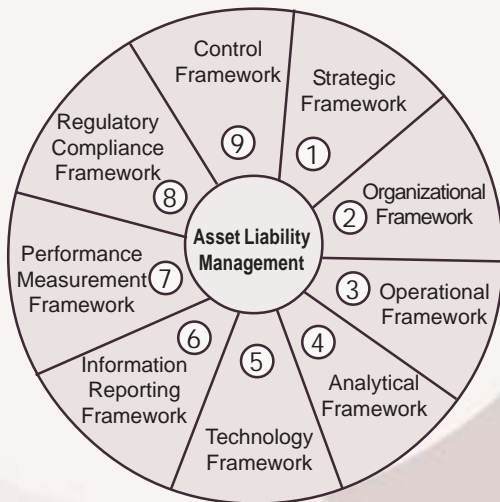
Asset Liability Management

1 Strategic Framework

2 Organizational Framework

3 Operational Framework

4 Analytical Framework

5 Technology Framework

6 Information Reporting Framework

7 Performance Measurement Framework

8 Regulatory Compliance Framework

9 Control Framework